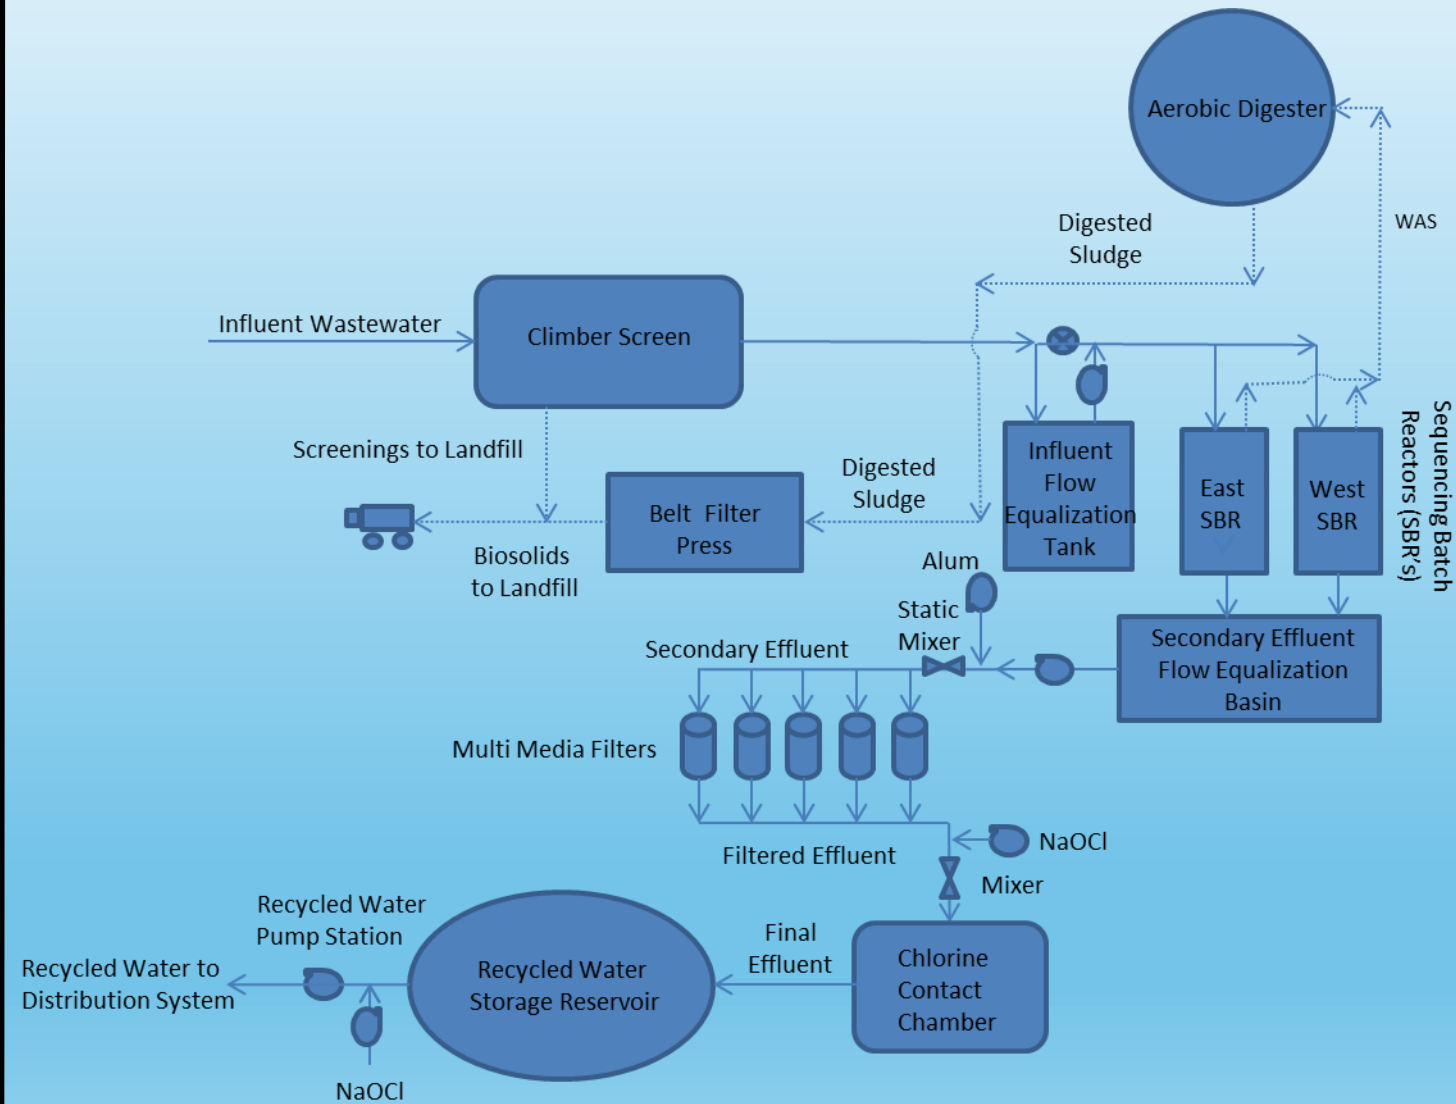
Aerobic Digester

WAS

Digested Sludge

Influent Wastewater

Climber Screen

Screenings to Landfill

Digested Sludge

Belt Filter Press

Biosolids to Landfill

Influent Flow Equalization Tank

East SBR

West SBR

Sequencing Batch Reactors (SBR's)

Alum

Static Mixer

Secondary Effluent

Secondary Effluent Flow Equalization Basin

Multi Media Filters

NaOCl

Filtered Effluent

Mixer

Recycled Water Pump Station

Recycled Water to Distribution System

Recycled Water Storage Reservoir

Final Effluent

Chlorine Contact Chamber

NaOCl